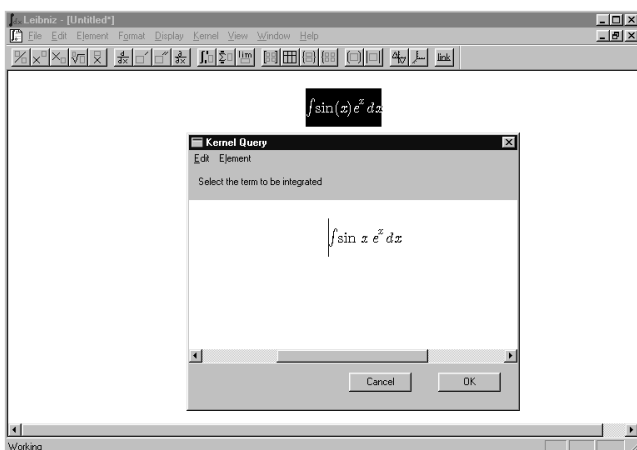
Leibniz - [Untitled*]
File Edit Element Format Display Kernel View Window Help
link
$\int \sin(x) e^{x} dx$
Kernel Query
Edit Element
Select the term to be integrated
$\int \sin x \, e^{x} dx$
Cancel
OK
Working